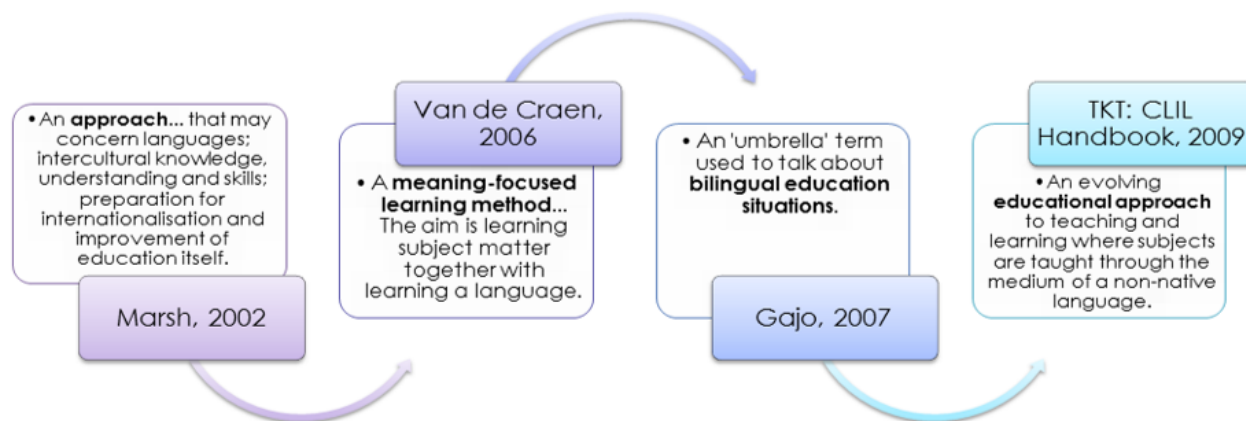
• An **approach**... that may concern languages; intercultural knowledge, understanding and skills; preparation for internationalisation and improvement of education itself.

Marsh, 2002

Van de Craen, 2006

• A **meaning-focused learning method**... The aim is learning subject matter together with learning a language.

• An 'umbrella' term used to talk about **bilingual education situations**.

Gajo, 2007

TKT: CLIL Handbook, 2009

• An evolving **educational approach** to teaching and learning where subjects are taught through the medium of a non-native language.